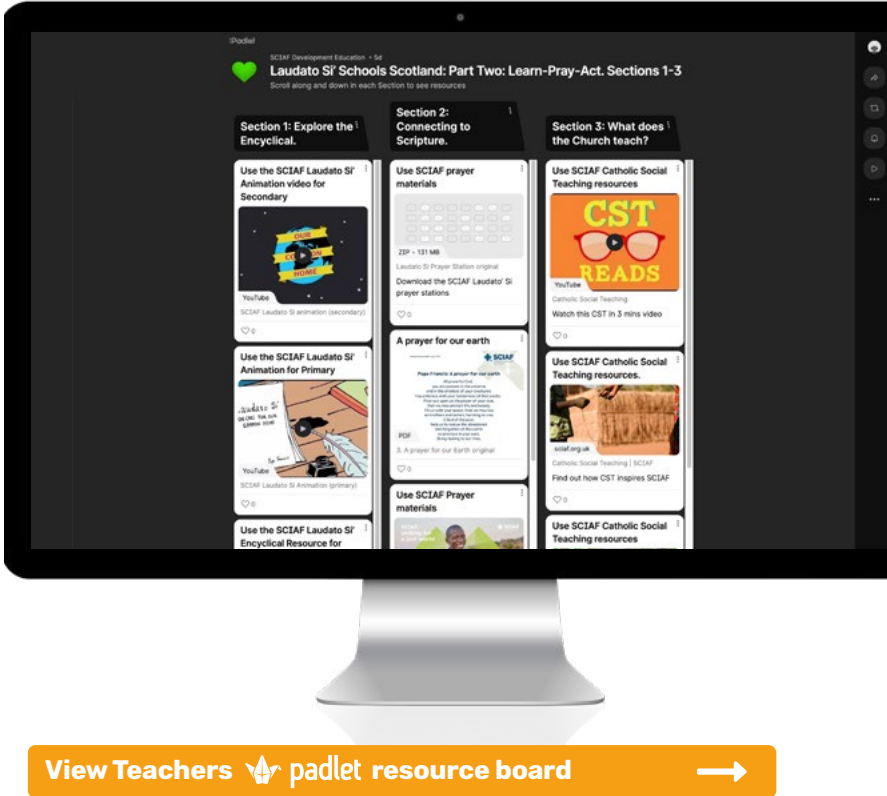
Padlet

SCIAF Development Education • 5d

Laudato Si' Schools Scotland: Part Two: Learn-Pray-Act. Sections 1-3

Scroll along and down in each Section to see resources

Section 1: Explore the Encyclical.

Use the SCIAF Laudato Si' Animation video for Secondary

OUR COMMON HOME

YouTube

SCIAF Laudato Si animation (secondary)

0

Use the SCIAF Laudato Si' Animation for Primary

Laudato Si'

YouTube

SCIAF Laudato Si Animation (primary)

0

Use the SCIAF Laudato Si' Encyclical Resource for

Section 2: Connecting to Scripture.

Use SCIAF prayer materials

ZIP • 131 MB

Laudato Si Prayer Station original

Download the SCIAF Laudato' Si prayer stations

0

A prayer for our earth

SCIAF

Pope Francis: A prayer for our earth

PDF

3. A prayer for our Earth original

0

Use SCIAF Prayer materials

SCIAF

Section 3: What does the Church teach?

Use SCIAF Catholic Social Teaching resources

CST READS

YouTube

Catholic Social Teaching

Watch this CST in 3 mins video

0

Use SCIAF Catholic Social Teaching resources.

sciaf.org.uk

Catholic Social Teaching | SCIAF

Find out how CST inspires SCIAF

0

Use SCIAF Catholic Social Teaching resources

View Teachers padlet resource board